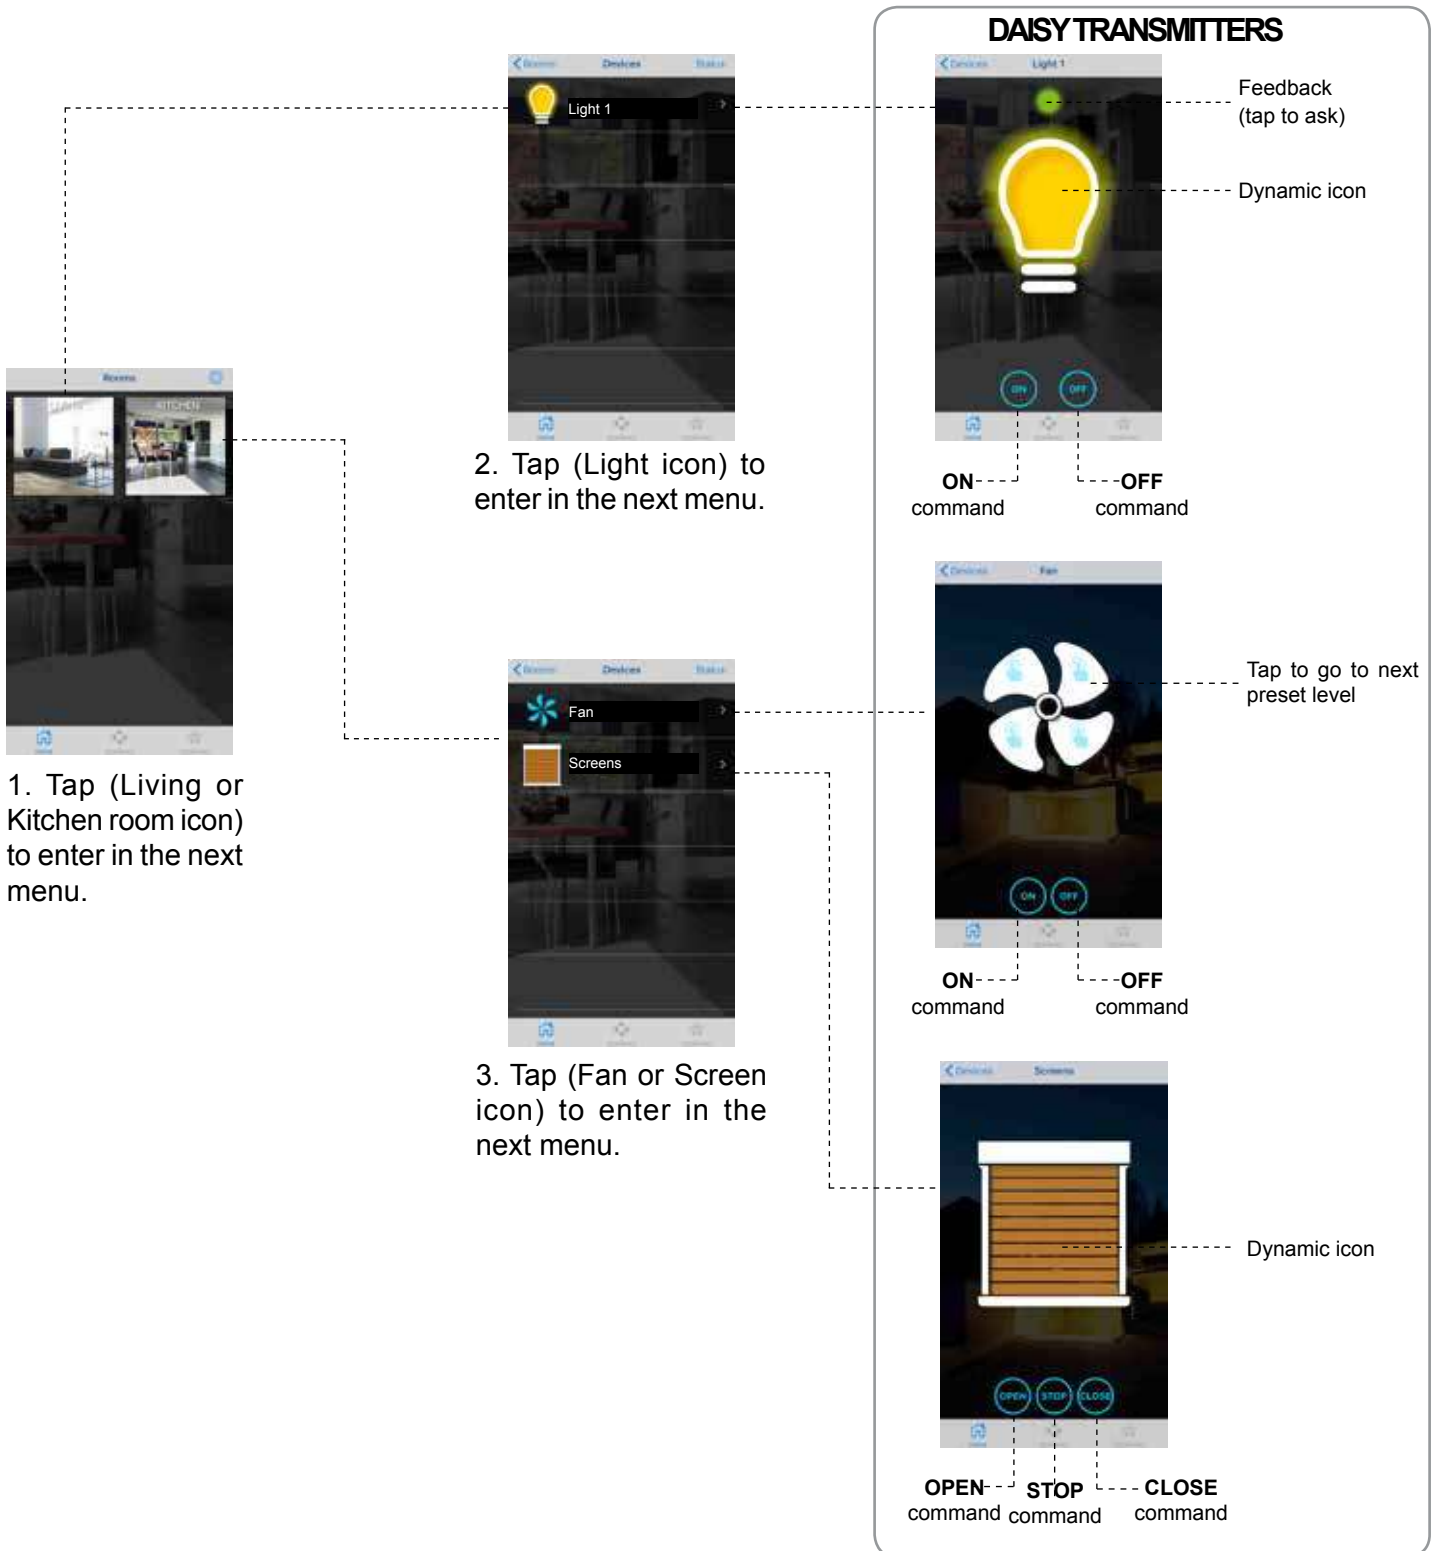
DAISY TRANSMITTERS

Rooms

KITCHEN

1. Tap (Living or Kitchen room icon) to enter in the next menu.

Rooms Devices Status

Light 1

2. Tap (Light icon) to enter in the next menu.

Rooms Devices Status

Fan

Screens

3. Tap (Fan or Screen icon) to enter in the next menu.

Devices Light 1

Feedback (tap to ask)

Dynamic icon

ON OFF

ON command

OFF command

Devices Fan

Tap to go to next preset level

ON OFF

ON command

OFF command

Devices Screens

Dynamic icon

OPEN STOP CLOSE

OPEN command

STOP command

CLOSE command